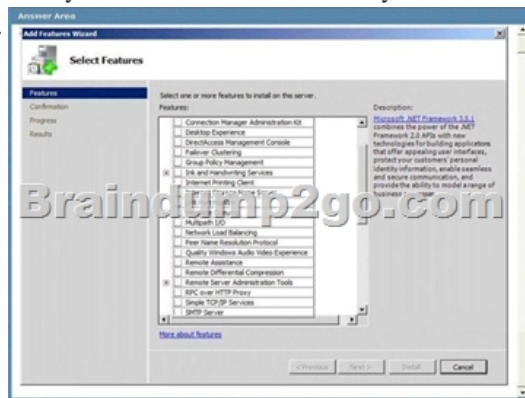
Answer Area

Add Features Wizard

Select Features

Features
Confirmation
Progress
Results

Select one or more features to install on this server.

Features:

Connection Manager Administration Kit
Desktop Experience
DirectAccess Management Console
Failover Clustering
Group Policy Management
Ink and Handwriting Services
Internet Printing Client
Internet Storage Name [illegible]
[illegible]
Multipath I/O
Network Load Balancing
Peer Name Resolution Protocol
Quality Windows Audio Video Experience
Remote Assistance
Remote Differential Compression
Remote Server Administration Tools
RPC over HTTP Proxy
Simple TCP/IP Services
SMTP Server

Description:

Microsoft .NET Framework 3.5.1 combines the power of the .NET Framework 2.0 APIs with new technologies for building applications that offer appealing user interfaces, protect your customers' personal identity information, enable seamless and secure communication, and provide the ability to model a range of business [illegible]

Braindump2go.com

More about features

< Previous
Next >
Install
Cancel